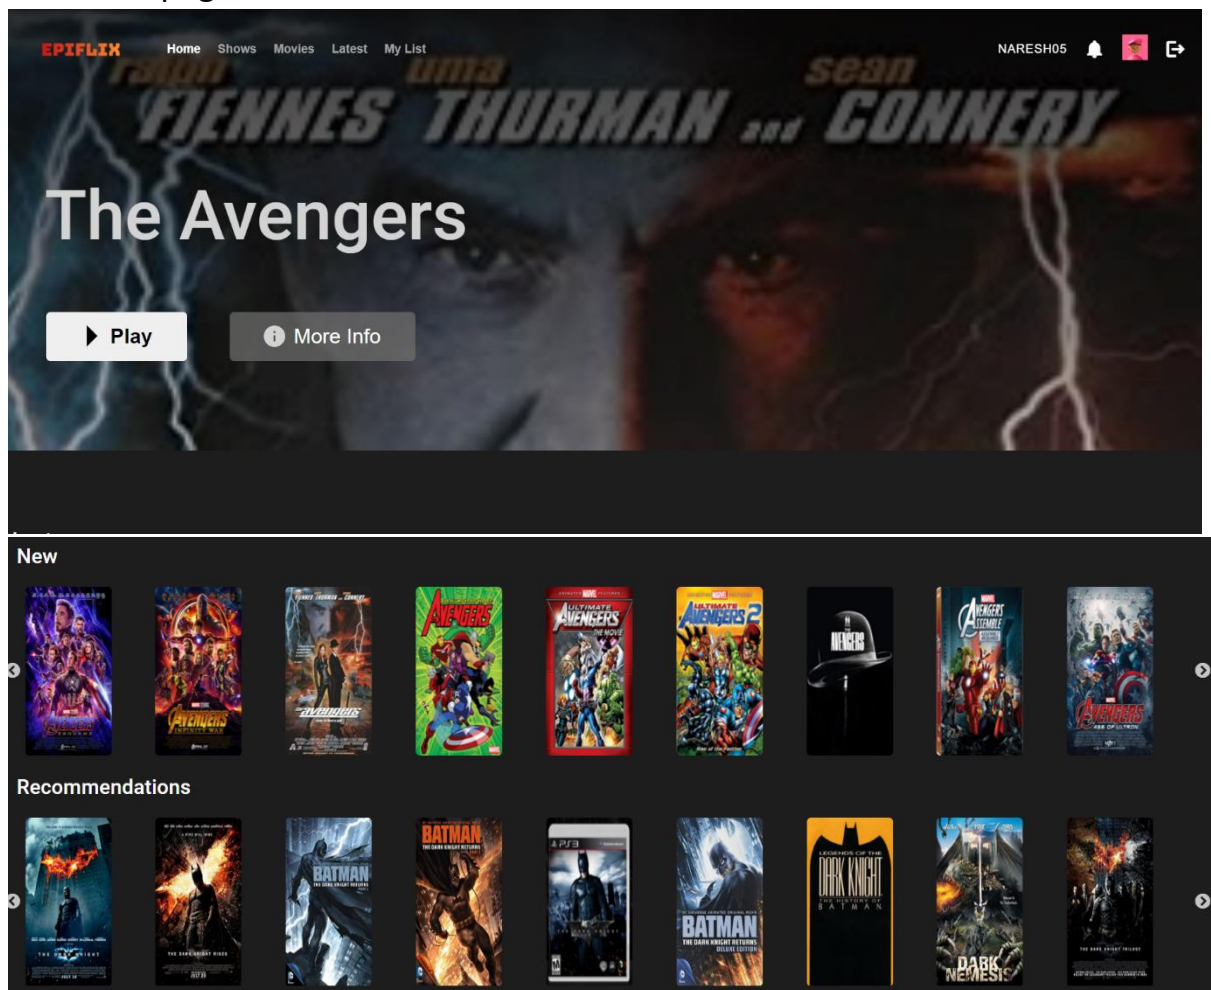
EPIFLIX Home Shows Movies Latest My List

NARESH05

ralph uma sean
FIENNES THURMAN and CONNERY

The Avengers

Play

More Info

New

AVENGERS

AVENGERS INFINITY WAR

The Avengers

AVENGERS

ULTIMATE AVENGERS THE MOVIE

ULTIMATE AVENGERS 2

AVENGERS

AVENGERS ASSEMBLE

AVENGERS AGE OF ULTRON

Recommendations

THE DARK KNIGHT

THE DARK KNIGHT RISES

BATMAN THE DARK KNIGHT RETURNS

BATMAN THE DARK KNIGHT RETURNS

PS3

BATMAN THE DARK KNIGHT RETURNS DELUXE EDITION

LEGENDS OF THE DARK KNIGHT THE HISTORY OF BATMAN

DARK NEMESIS

THE DARK KNIGHT TRILOGY